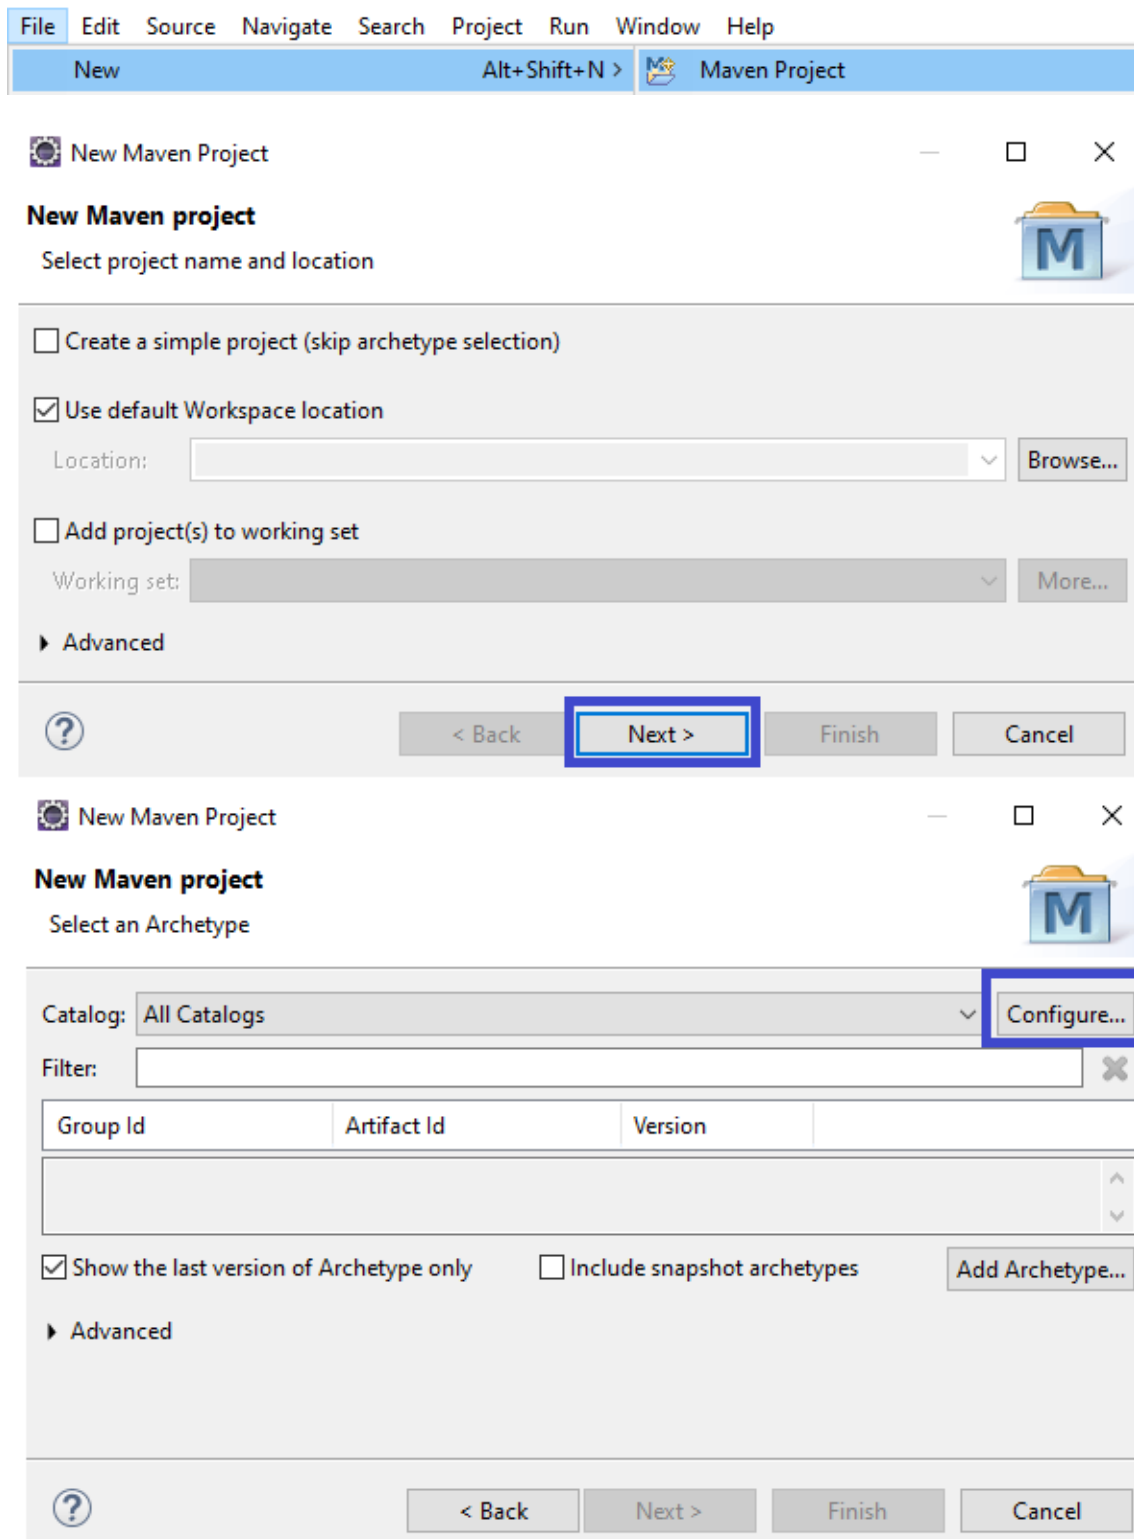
File Edit Source Navigate Search Project Run Window Help

New Alt+Shift+N > Maven Project

New Maven Project

New Maven project

Select project name and location

Create a simple project (skip archetype selection)

Use default Workspace location

Location:

Browse...

Add project(s) to working set

Working set:

More...

Advanced

?

< Back

Next >

Finish

Cancel

New Maven Project

New Maven project

Select an Archetype

Catalog: All Catalogs

Configure...

Filter:

| Group Id | Artifact Id | Version |
|---|---|---|

Show the last version of Archetype only

Include snapshot archetypes

Add Archetype...

Advanced

?

< Back

Next >

Finish

Cancel